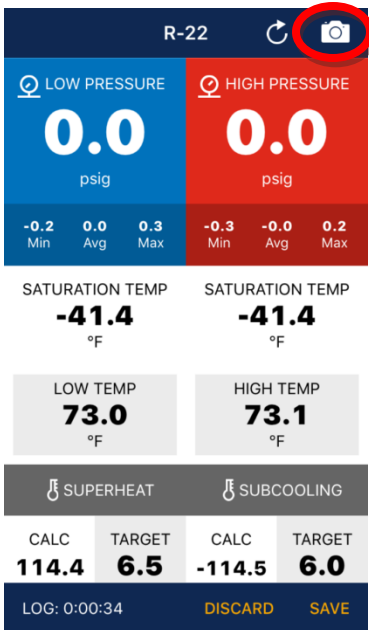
R-22

LOW PRESSURE
0.0
psig
-0.2 Min
0.0 Avg
0.3 Max

HIGH PRESSURE
0.0
psig
-0.3 Min
-0.0 Avg
0.2 Max

SATURATION TEMP
-41.4
°F

SATURATION TEMP
-41.4
°F

LOW TEMP
73.0
°F

HIGH TEMP
73.1
°F

SUPERHEAT

SUBCOOLING

CALC
114.4

TARGET
6.5

CALC
-114.5

TARGET
6.0

LOG: 0:00:34
DISCARD
SAVE